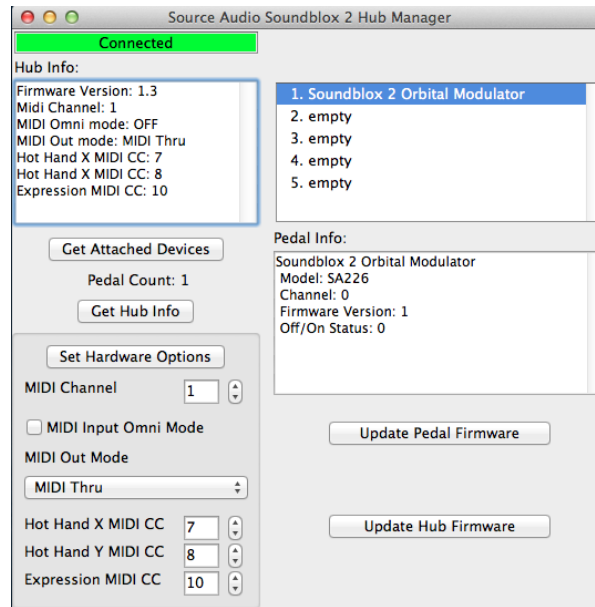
Source Audio Soundblox 2 Hub Manager

Connected

Hub Info:

Firmware Version: 1.3
Midi Channel: 1
MIDI Omni mode: OFF
MIDI Out mode: MIDI Thru
Hot Hand X MIDI CC: 7
Hot Hand X MIDI CC: 8
Expression MIDI CC: 10

1. Soundblox 2 Orbital Modulator
2. empty
3. empty
4. empty
5. empty

Get Attached Devices

Pedal Count: 1

Get Hub Info

Pedal Info:

Soundblox 2 Orbital Modulator
Model: SA226
Channel: 0
Firmware Version: 1
Off/On Status: 0

Set Hardware Options

MIDI Channel 1

MIDI Input Omni Mode

MIDI Out Mode

MIDI Thru

Hot Hand X MIDI CC 7

Hot Hand Y MIDI CC 8

Expression MIDI CC 10

Update Pedal Firmware

Update Hub Firmware